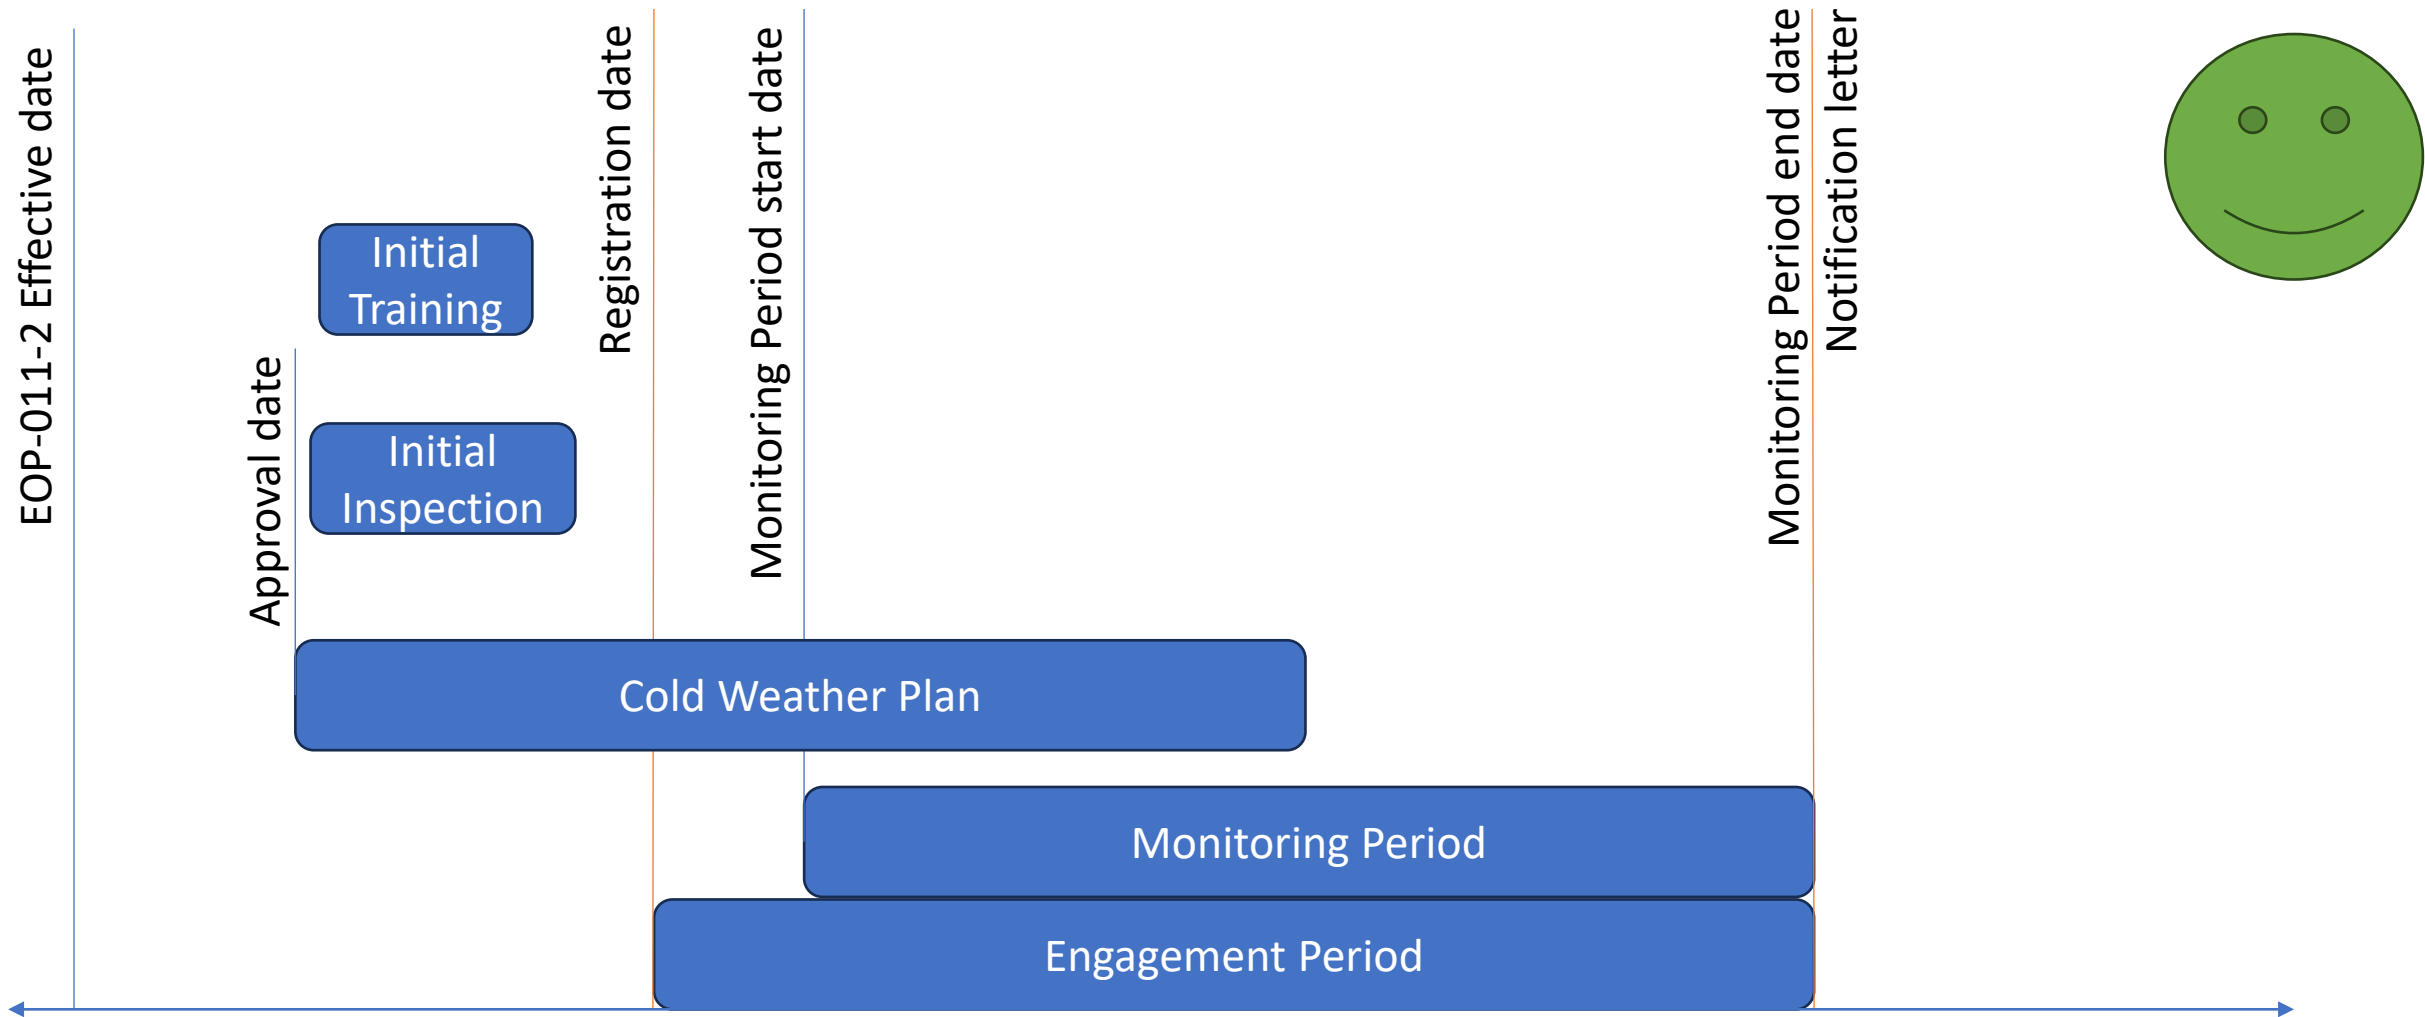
EOP-011-2 Effective date

Approval date

Initial Training

Initial Inspection

Registration date

Monitoring Period start date

Monitoring Period end date

Notification letter

Cold Weather Plan

Monitoring Period

Engagement Period